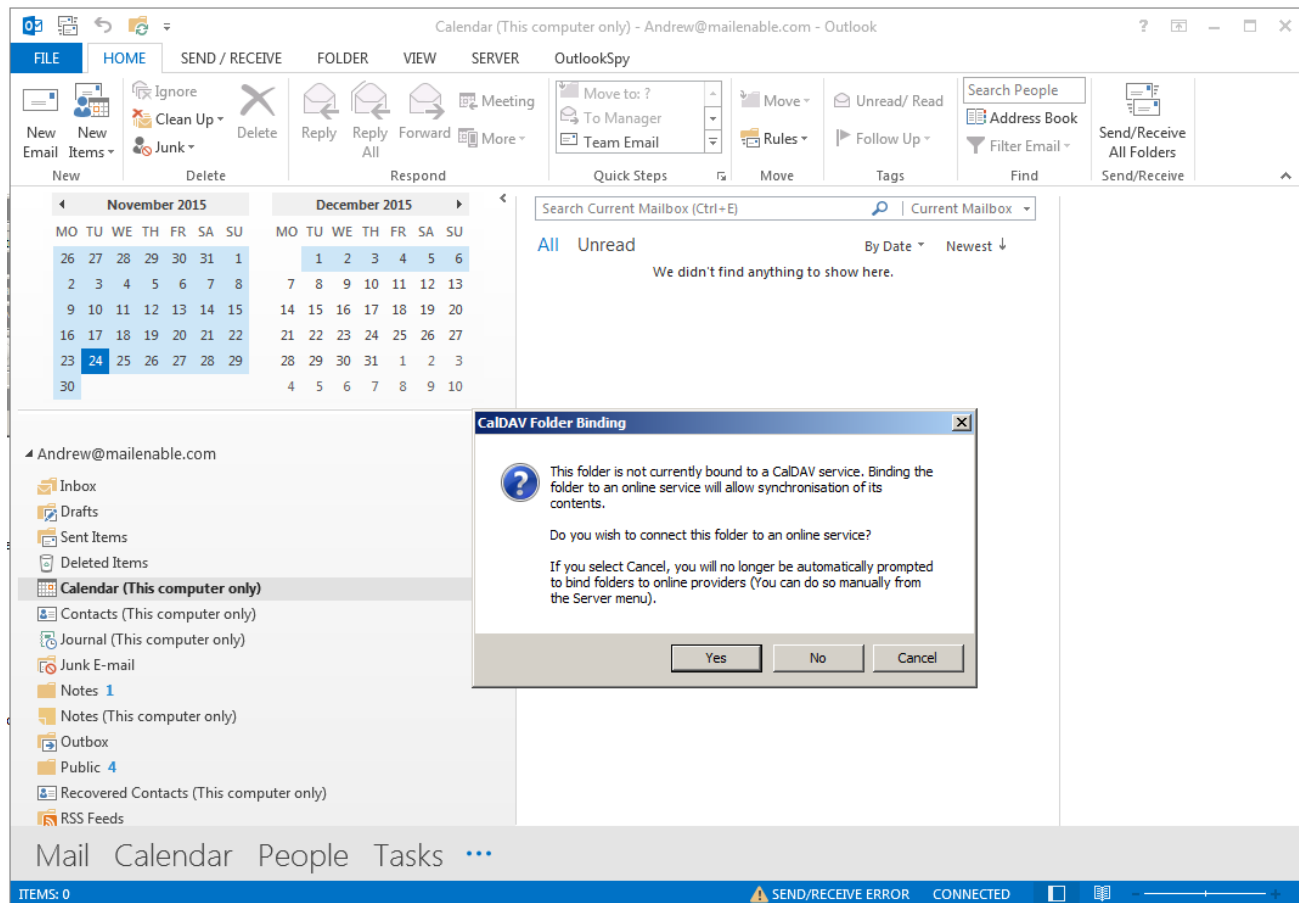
Calendar (This computer only) - Andrew@mailenable.com - Outlook

? – □ ×

FILE HOME SEND / RECEIVE FOLDER VIEW SERVER OutlookSpy

New Email
New Items
New

Ignore
Clean Up
Junk
Delete
Delete

Reply
Reply All
Forward
Meeting
More
Respond

Move to: ?
To Manager
Team Email
Quick Steps

Move
Rules
Move

Unread/ Read
Follow Up
Tags

Search People
Address Book
Filter Email
Find

Send/Receive All Folders
Send/Receive

November 2015

| MO | TU | WE | TH | FR | SA | SU |
|---|---|---|---|---|---|---|
| 26 | 27 | 28 | 29 | 30 | 31 | 1 |
| 2 | 3 | 4 | 5 | 6 | 7 | 8 |
| 9 | 10 | 11 | 12 | 13 | 14 | 15 |
| 16 | 17 | 18 | 19 | 20 | 21 | 22 |
| 23 | 24 | 25 | 26 | 27 | 28 | 29 |
| 30 | | | | | | |

December 2015

| MO | TU | WE | TH | FR | SA | SU |
|---|---|---|---|---|---|---|
| | 1 | 2 | 3 | 4 | 5 | 6 |
| 7 | 8 | 9 | 10 | 11 | 12 | 13 |
| 14 | 15 | 16 | 17 | 18 | 19 | 20 |
| 21 | 22 | 23 | 24 | 25 | 26 | 27 |
| 28 | 29 | 30 | 31 | 1 | 2 | 3 |
| 4 | 5 | 6 | 7 | 8 | 9 | 10 |

Search Current Mailbox (Ctrl+E) Current Mailbox

All Unread By Date Newest

We didn't find anything to show here.

Andrew@mailenable.com
Inbox
Drafts
Sent Items
Deleted Items
Calendar (This computer only)
Contacts (This computer only)
Journal (This computer only)
Junk E-mail
Notes 1
Notes (This computer only)
Outbox
Public 4
Recovered Contacts (This computer only)
RSS Feeds

CalDAV Folder Binding

This folder is not currently bound to a CalDAV service. Binding the folder to an online service will allow synchronisation of its contents.

Do you wish to connect this folder to an online service?

If you select Cancel, you will no longer be automatically prompted to bind folders to online providers (You can do so manually from the Server menu).

Yes No Cancel

Mail Calendar People Tasks ...

ITEMS: 0 SEND/RECEIVE ERROR CONNECTED